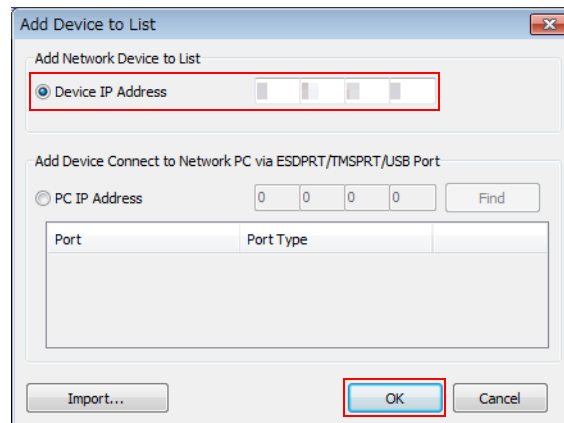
Add Device to List

Add Network Device to List

Device IP Address

Add Device Connect to Network PC via ESDPRT/TMSPRT/USB Port

PC IP Address 0 0 0 0 Find

| Port | Port Type | |
|---|---|---|

Import...

OK

Cancel